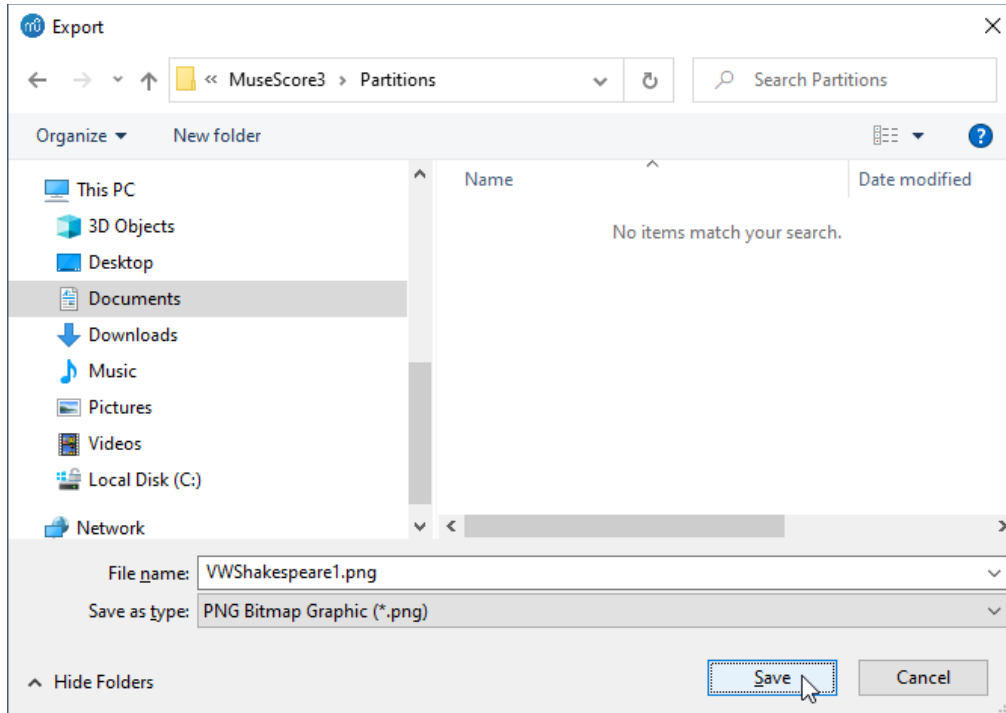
Export

« MuseScore3 > Partitions

Search Partitions

Organize ▾ New folder

This PC
3D Objects
Desktop
Documents
Downloads
Music
Pictures
Videos
Local Disk (C:)
Network

Name
Date modified

No items match your search.

File name: VWShakespeare1.png

Save as type: PNG Bitmap Graphic (*.png)

Hide Folders

Save
Cancel